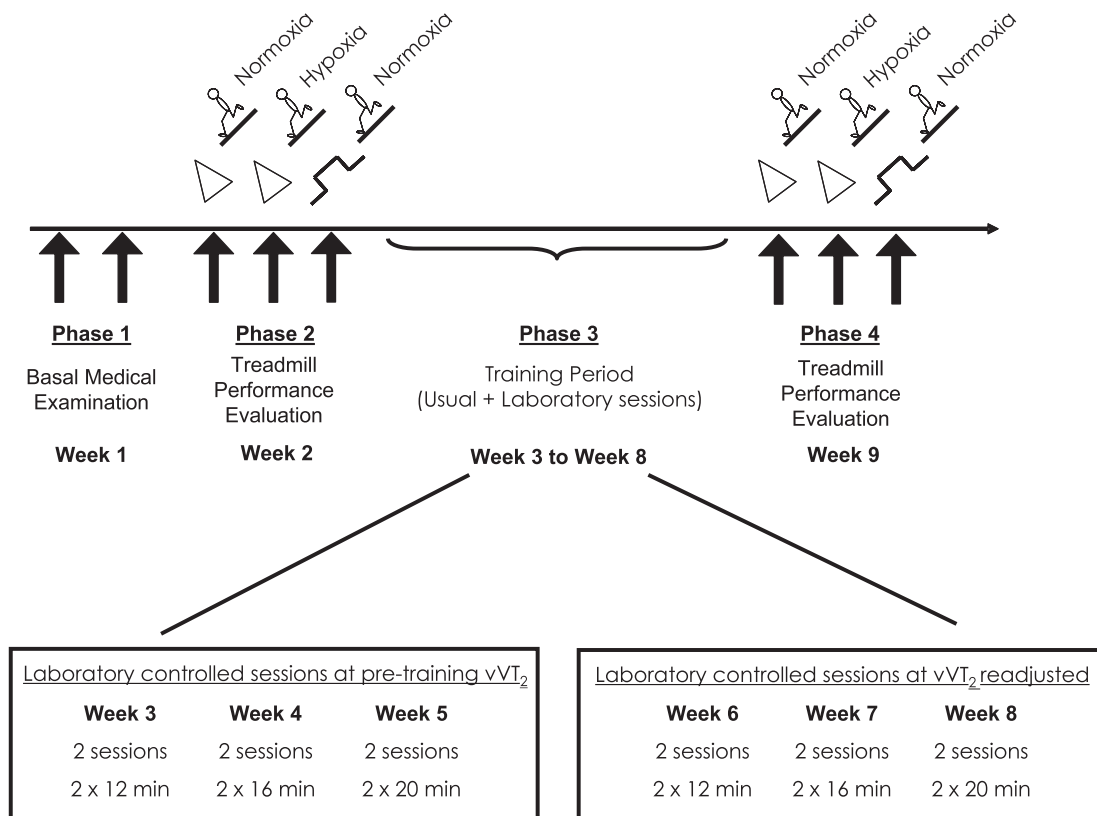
Normoxia Hypoxia Normoxia

Normoxia Hypoxia Normoxia

Phase 1
Basal Medical Examination
Week 1

Phase 2
Treadmill Performance Evaluation
Week 2

Phase 3
Training Period (Usual + Laboratory sessions)
Week 3 to Week 8

Phase 4
Treadmill Performance Evaluation
Week 9

Laboratory controlled sessions at pre-training $vVT_2$

| Week 3 | Week 4 | Week 5 |
|---|---|---|
| 2 sessions | 2 sessions | 2 sessions |
| 2 x 12 min | 2 x 16 min | 2 x 20 min |

Laboratory controlled sessions at $vVT_2$ readjusted

| Week 6 | Week 7 | Week 8 |
|---|---|---|
| 2 sessions | 2 sessions | 2 sessions |
| 2 x 12 min | 2 x 16 min | 2 x 20 min |